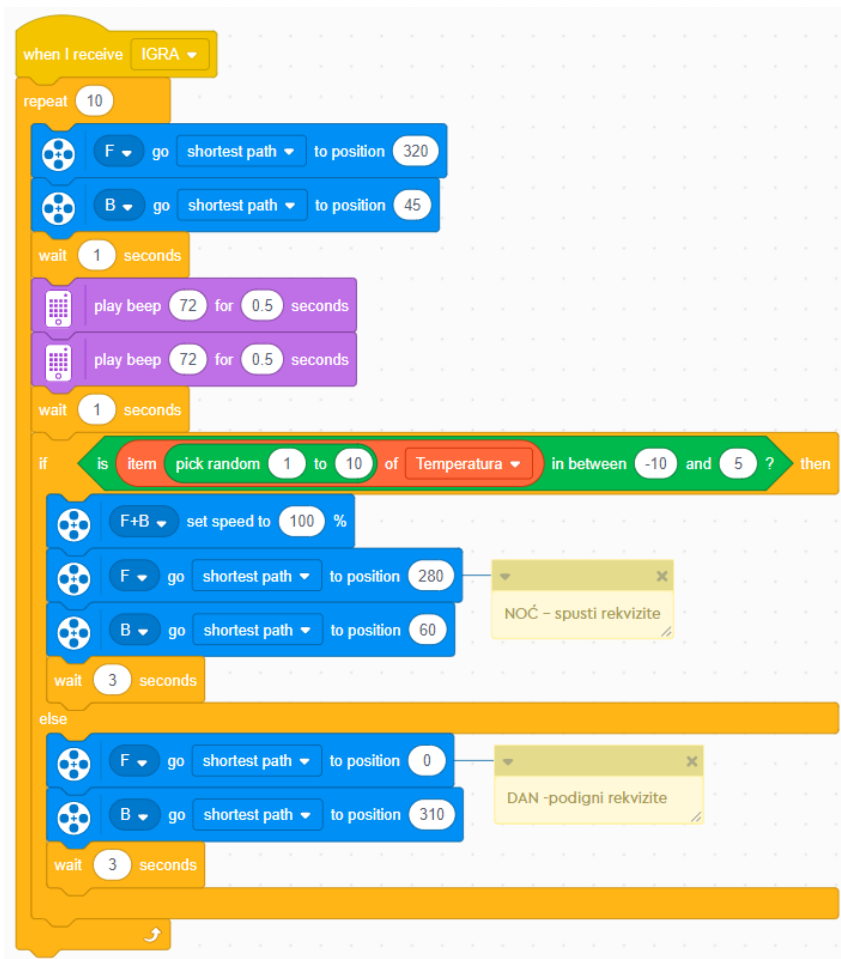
when I receive IGRA

repeat 10

F go shortest path to position 320

B go shortest path to position 45

wait 1 seconds

play beep 72 for 0.5 seconds

play beep 72 for 0.5 seconds

wait 1 seconds

if is item pick random 1 to 10 of Temperatura in between -10 and 5 ? then

F+B set speed to 100 %

F go shortest path to position 280

NOĆ – spusti rekvizite

B go shortest path to position 60

wait 3 seconds

else

F go shortest path to position 0

DAN -podigni rekvizite

B go shortest path to position 310

wait 3 seconds